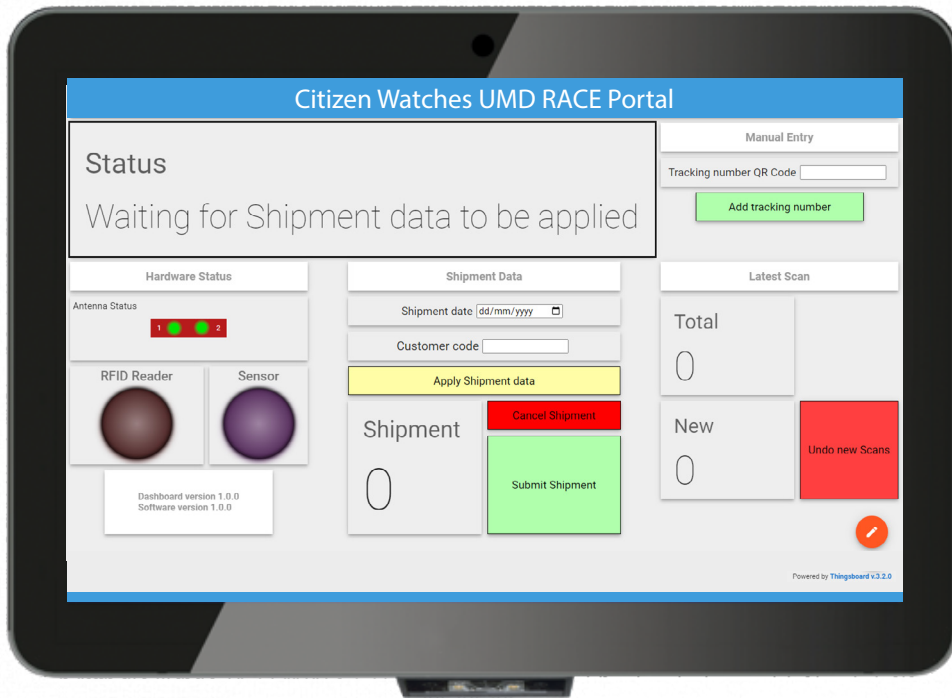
Citizen Watches UMD RACE Portal

Status

Waiting for Shipment data to be applied

Manual Entry

Tracking number QR Code

Add tracking number

Hardware Status

Antenna Status

1 2

RFID Reader

Sensor

Dashboard version 1.0.0
Software version 1.0.0

Shipment Data

Shipment date dd/mm/yyyy

Customer code

Apply Shipment data

Shipment

0

Cancel Shipment

Submit Shipment

Latest Scan

Total

0

New

0

Undo new Scans

Powered by Thingsboard v.3.2.0